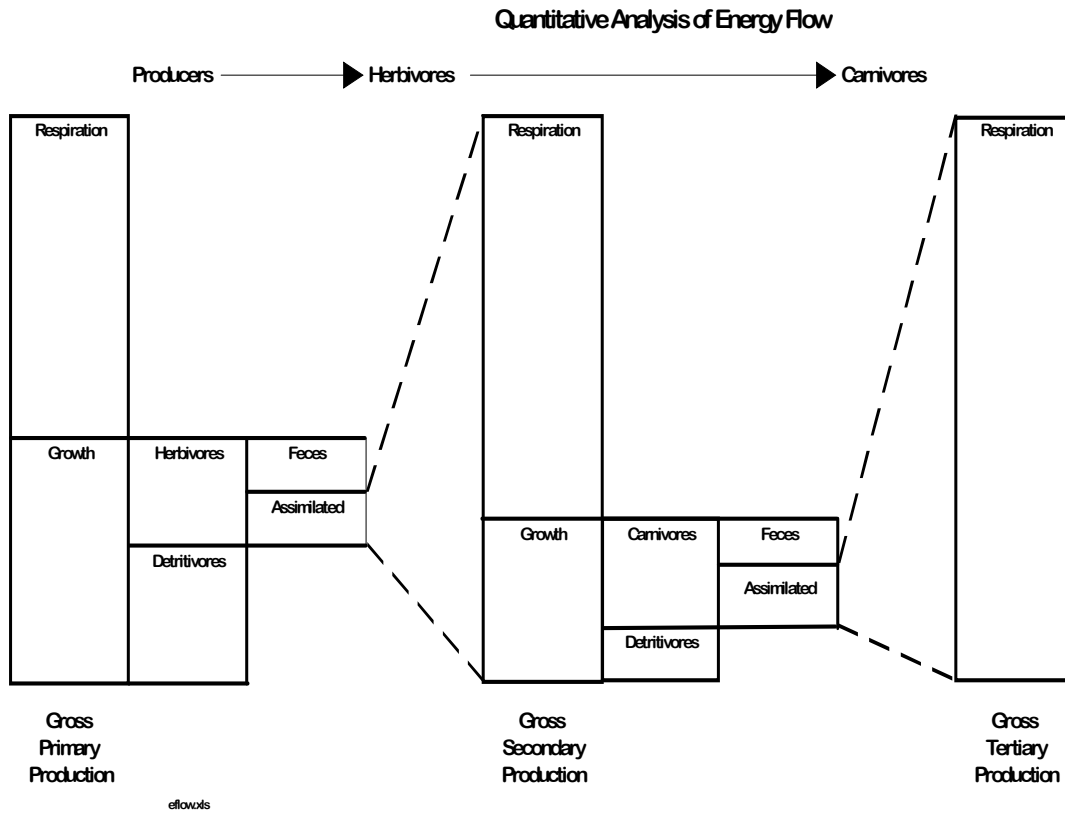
Quantitative Analysis of Energy Flow

Producers Herbivores Carnivores

Respiration

Growth

Herbivores

Feces

Assimilated

Detritivores

Respiration

Growth

Carnivores

Feces

Assimilated

Detritivores

Respiration

Gross Primary Production

eflow.xls

Gross Secondary Production

Gross Tertiary Production